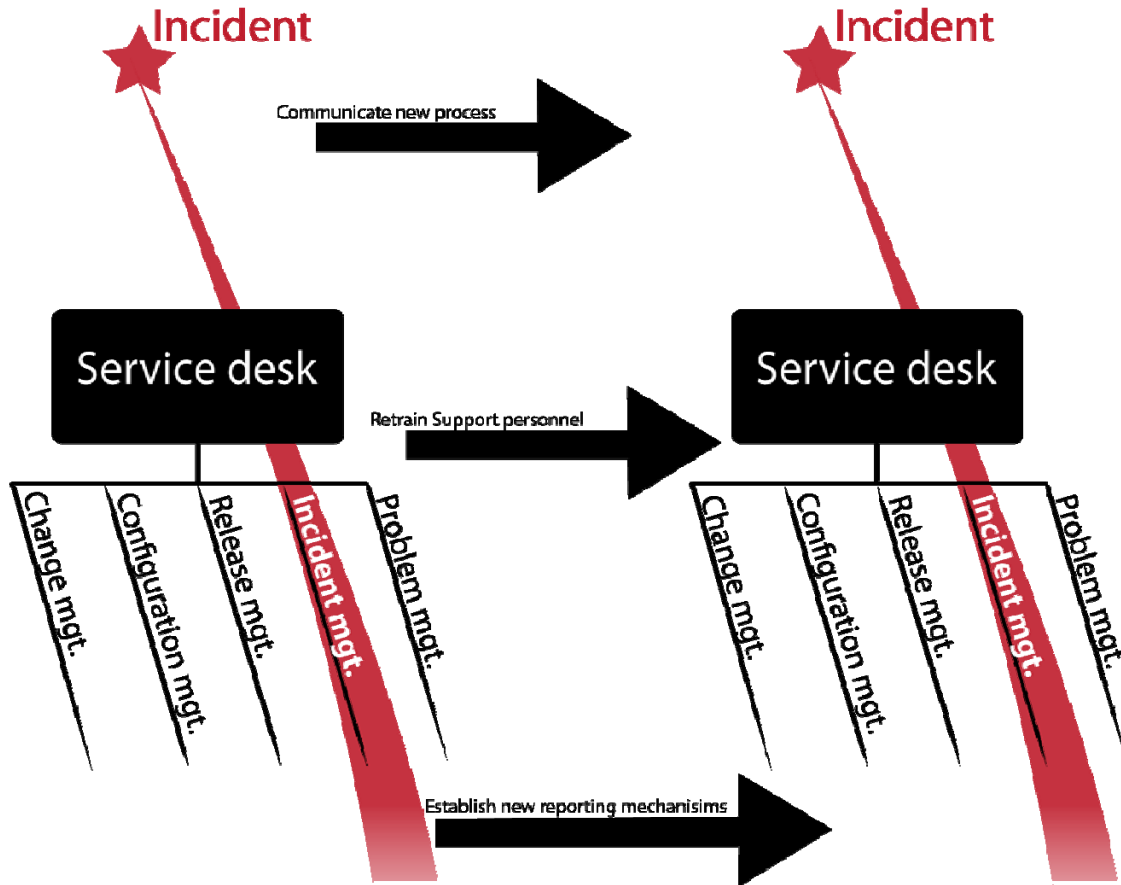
Incident

Communicate new process

Incident

Service desk

Retrain Support personnel

Service desk

Change mgt.

Configuration mgt.

Release mgt.

Incident mgt.

Problem mgt.

Change mgt.

Configuration mgt.

Release mgt.

Incident mgt.

Problem mgt.

Establish new reporting mechanisims